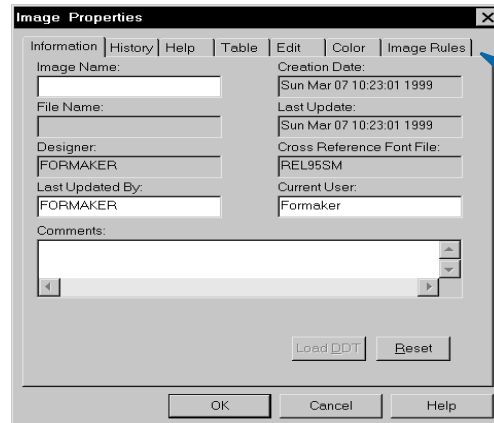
Image Properties

Information | History | Help | Table | Edit | Color | Image Rules

Image Name:

Creation Date:
Sun Mar 07 10:23:01 1999

File Name:

Last Update:
Sun Mar 07 10:23:01 1999

Designer:
FORMAKER

Cross Reference Font File:
REL95SM

Last Updated By:
FORMAKER

Current User:
Formaker

Comments:

Load DDT

Reset

OK

Cancel

Help